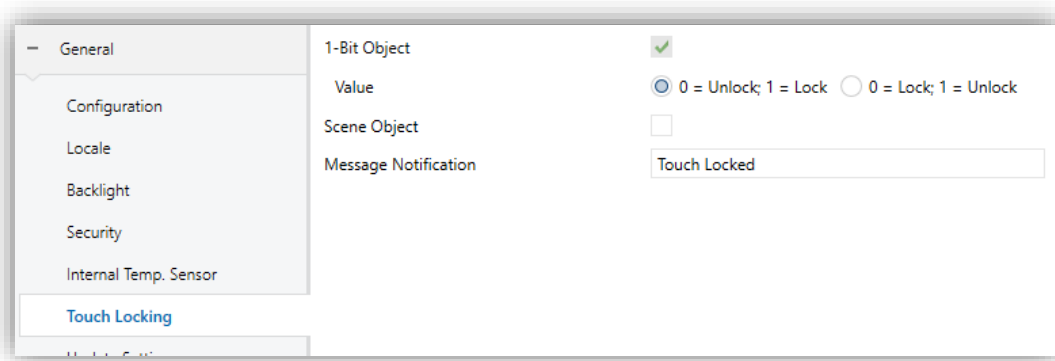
− General

Configuration

Locale

Backlight

Security

Internal Temp. Sensor

Touch Locking

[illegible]

1-Bit Object ✓

Value 0 = Unlock; 1 = Lock 0 = Lock; 1 = Unlock

Scene Object

Message Notification Touch Locked